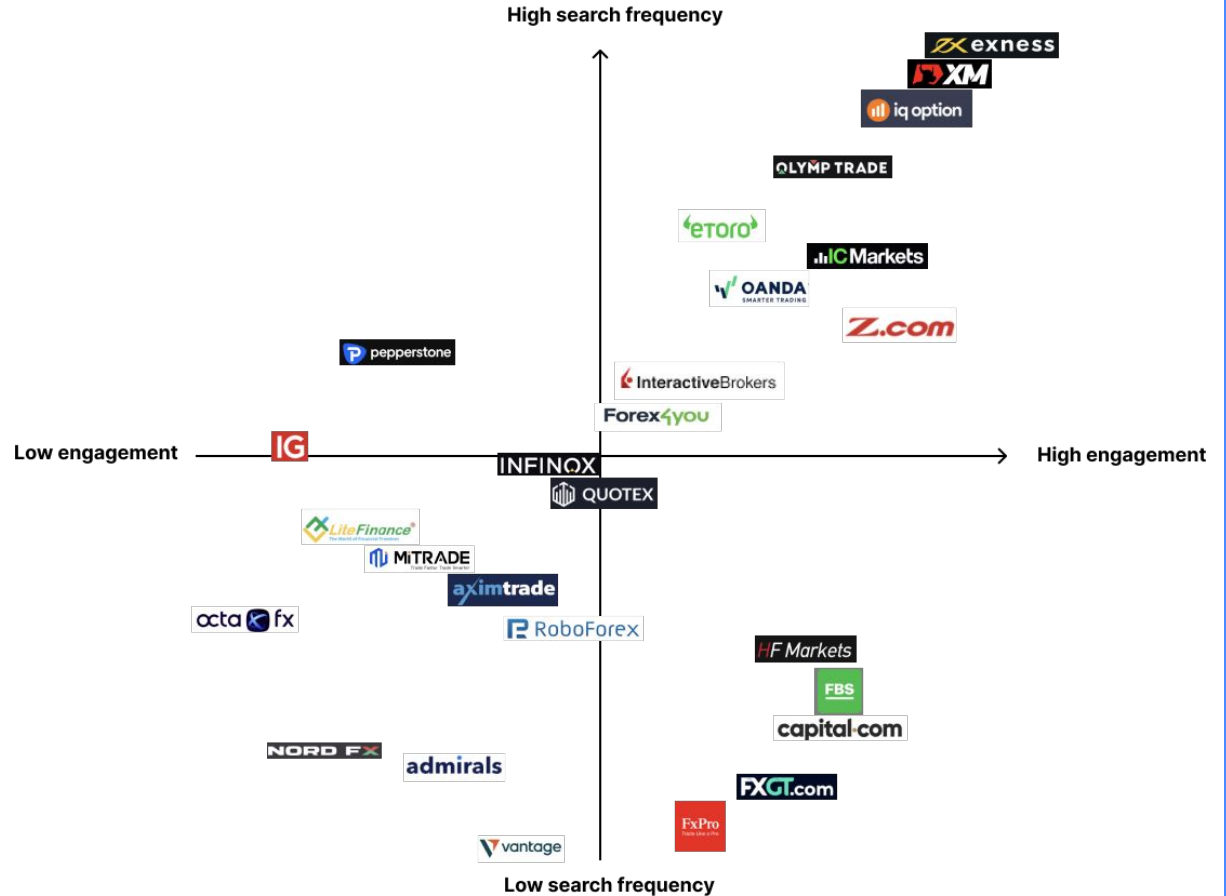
High search frequency

exness
XM
iq option
OLYMP TRADE
eToro
IC Markets
OANDA
SMARTER TRADING
Z.com
pepperstone
InteractiveBrokers
Forex4you

Low engagement
IG
INFINOX
High engagement
QUOTEX

LiteFinance
The World of Financial Freedom
MiTRADE
Trade Faster Trade Smarter
aximtrade
octa fx
RoboForex
HF Markets
FBS
capital.com
NORD FX
admirals
FXGT.com
FxPro
Trade Like a Pro
vantage

Low search frequency